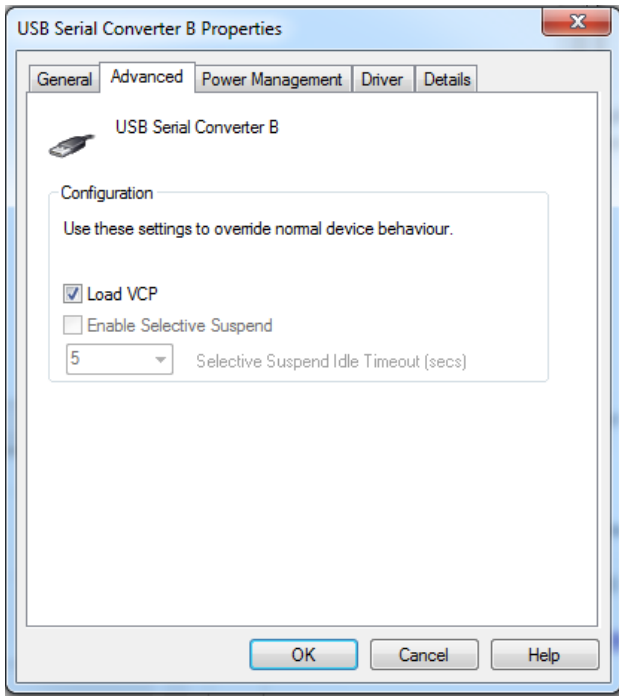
USB Serial Converter B Properties

General | Advanced | Power Management | Driver | Details

USB Serial Converter B

Configuration

Use these settings to override normal device behaviour.

Load VCP

Enable Selective Suspend

5

Selective Suspend Idle Timeout (secs)

OK | Cancel | Help